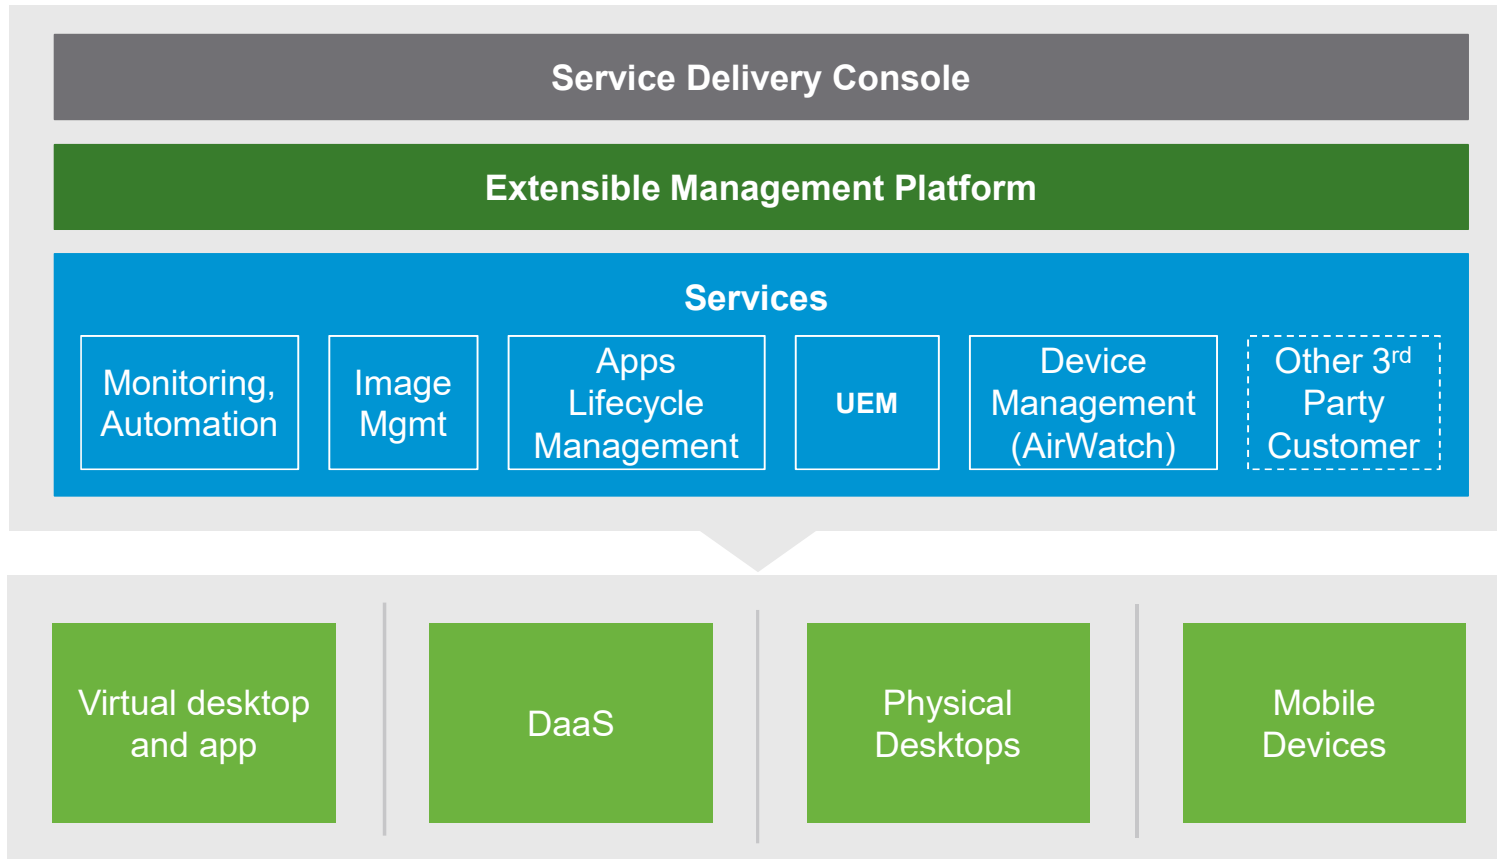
Service Delivery Console

Extensible Management Platform

Services

Monitoring, Automation

Image Mgmt

Apps Lifecycle Management

UEM

Device Management (AirWatch)

Other 3$^{rd}$ Party Customer

Virtual desktop and app

DaaS

Physical Desktops

Mobile Devices